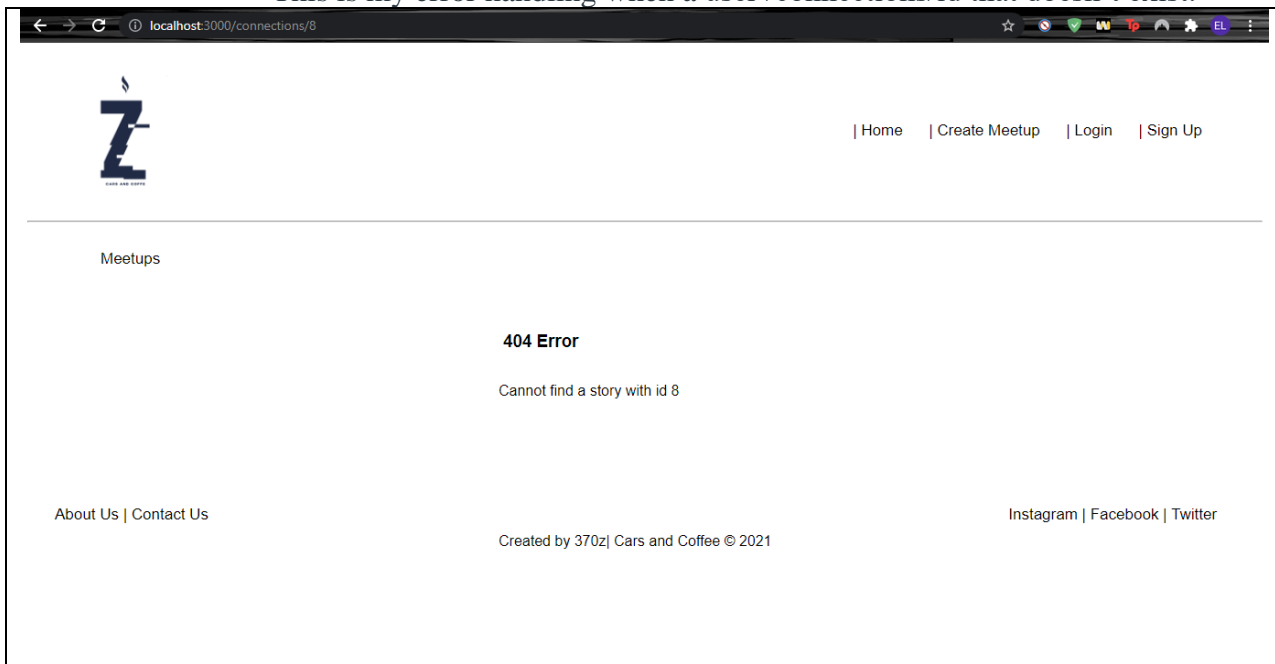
This is my error handling when a user/connections/id that doesn't exist

localhost:3000/connections/8

EL

CARS AND COFFEE

| Home | Create Meetup | Login | Sign Up

Meetups

404 Error

Cannot find a story with id 8

About Us | Contact Us

Instagram | Facebook | Twitter

Created by 370z| Cars and Coffee © 2021